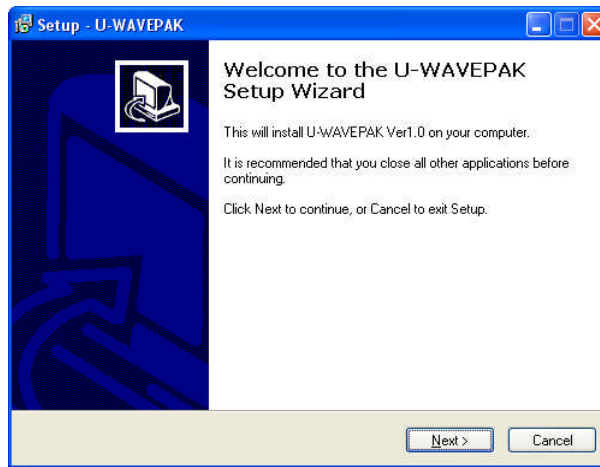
Setup - U-WAVEPAK

Welcome to the U-WAVEPAK Setup Wizard

This will install U-WAVEPAK Ver1.0 on your computer.

It is recommended that you close all other applications before continuing.

Click Next to continue, or Cancel to exit Setup.

Next >

Cancel